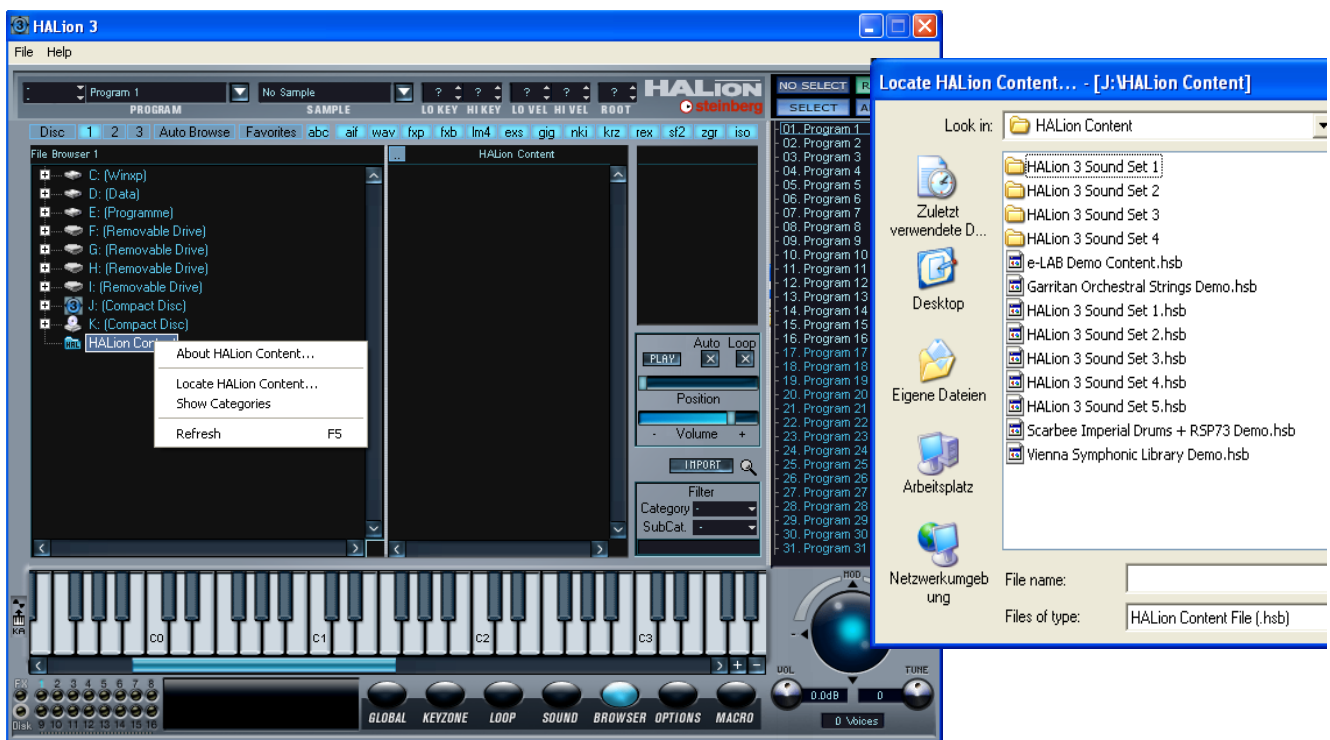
HALion 3

File Help

Program 1
PROGRAM
No Sample
SAMPLE
? ? LO KEY HI KEY
? ? LO VEL HI VEL
? ROOT

HALION steinberg

NO SELECT
SELECT

Disc 1 2 3 Auto Browse Favorites abc aif wav fxp fxb lm4 exs gig nki krz rex sf2 zgr iso

File Browser 1
C: (Winxp)
D: (Data)
E: (Programme)
F: (Removable Drive)
G: (Removable Drive)
H: (Removable Drive)
I: (Removable Drive)
J: (Compact Disc)
K: (Compact Disc)
HALion Cont

About HALion Content...
Locate HALion Content...
Show Categories
Refresh F5

..
HALion Content

01. Program 1
02. Program 2
03. Program 3
04. Program 4
05. Program 5
06. Program 6
07. Program 7
08. Program 8
09. Program 9
10. Program 10
11. Program 11
12. Program 12
13. Program 13
14. Program 14
15. Program 15
16. Program 16
17. Program 17
18. Program 18
19. Program 19
20. Program 20
21. Program 21
22. Program 22
23. Program 23
24. Program 24
25. Program 25
26. Program 26
27. Program 27
28. Program 28
29. Program 29
30. Program 30
31. Program 31

Auto Loop
PLAY
Position
- Volume +
IMPORT
Filter
Category
SubCat.

C0 C1 C2 C3
KA
MOD
VOL 0.0dB 0 TUNE
0 Voices
FX 1 2 3 4 5 6 7 8
Disk 9 10 11 12 13 14 15 16

GLOBAL KEYZONE LOOP SOUND BROWSER OPTIONS MACRO

Locate HALion Content... - [J:\HALion Content]

Look in: HALion Content

Zuletzt verwendete D...
Desktop
Eigene Dateien
Arbeitsplatz
Netzwerkumgebung

HALion 3 Sound Set 1
HALion 3 Sound Set 2
HALion 3 Sound Set 3
HALion 3 Sound Set 4
e-LAB Demo Content.hsb
Garritan Orchestral Strings Demo.hsb
HALion 3 Sound Set 1.hsb
HALion 3 Sound Set 2.hsb
HALion 3 Sound Set 3.hsb
HALion 3 Sound Set 4.hsb
HALion 3 Sound Set 5.hsb
Scarbee Imperial Drums + RSP73 Demo.hsb
Vienna Symphonic Library Demo.hsb

File name:
Files of type: HALion Content File (.hsb)